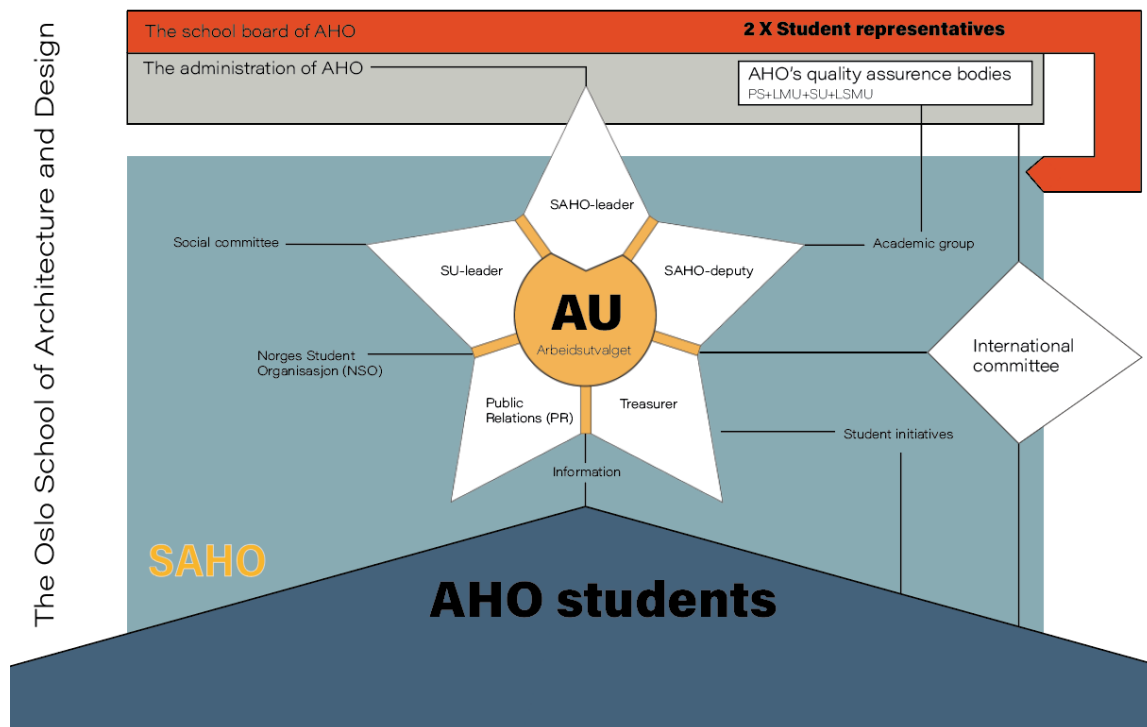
The Oslo School of Architecture and Design

The school board of AHO

2 X Student representatives

The administration of AHO

AHO's quality assurence bodies
PS+LMU+SU+LSMU

SAHO-leader

Social committee

Academic group

SU-leader

SAHO-deputy

AU
Arbeidsutvalget

Norges Student Organisasjon (NSO)

International committee

Public Relations (PR)

Treasurer

Student initiatives

Information

SAHO

AHO students